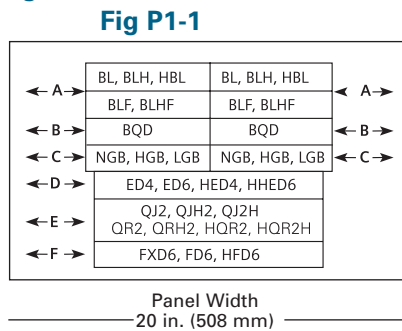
Fig P1-1

A BL, BLH, HBL BL, BLH, HBL A
BLF, BLHF BLF, BLHF
B BQD BQD B
C NGB, HGB, LGB NGB, HGB, LGB C
D ED4, ED6, HED4, HHED6
E QJ2, QJH2, QJ2H QR2, QRH2, HQR2, HQR2H
F FXD6, FD6, HFD6

Panel Width
20 in. (508 mm)